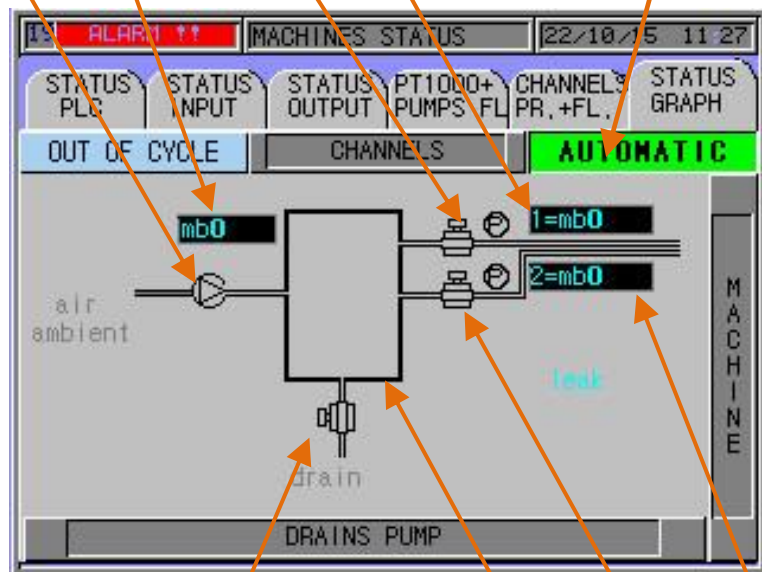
15 ALARM !! MACHINES STATUS 22/10/15 11 27

STATUS PLC
STATUS INPUT
STATUS OUTPUT
PT1000+ PUMPS FL
CHANNELS PR.+FL.
STATUS GRAPH

OUT OF CYCLE
CHANNELS
AUTOMATIC

mb0
1=mb0
2=mb0
air ambient
leak
drain
MACHINE

DRAINS PUMP